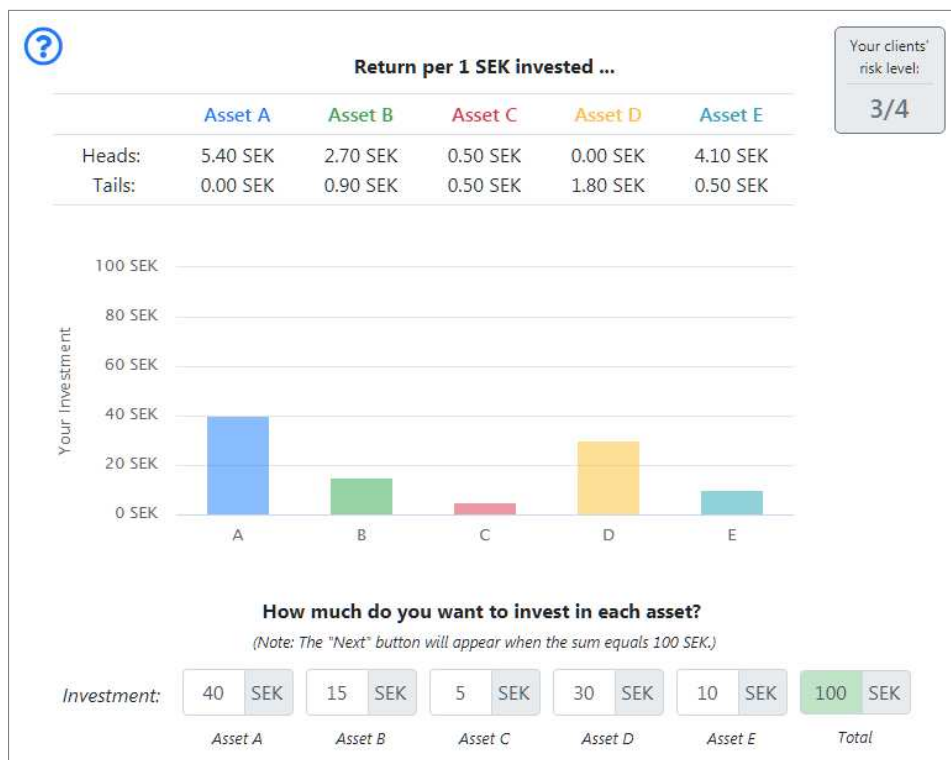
?

Your clients' risk level:
3/4

Return per 1 SEK invested ...

|  | Asset A | Asset B | Asset C | Asset D | Asset E |
|---|---|---|---|---|---|
| Heads: | 5.40 SEK | 2.70 SEK | 0.50 SEK | 0.00 SEK | 4.10 SEK |
| Tails: | 0.00 SEK | 0.90 SEK | 0.50 SEK | 1.80 SEK | 0.50 SEK |

100 SEK
80 SEK
60 SEK
40 SEK
20 SEK
0 SEK
Your Investment
A B C D E

How much do you want to invest in each asset?
(Note: The "Next" button will appear when the sum equals 100 SEK.)

Investment: 40 SEK 15 SEK 5 SEK 30 SEK 10 SEK 100 SEK
Asset A Asset B Asset C Asset D Asset E Total